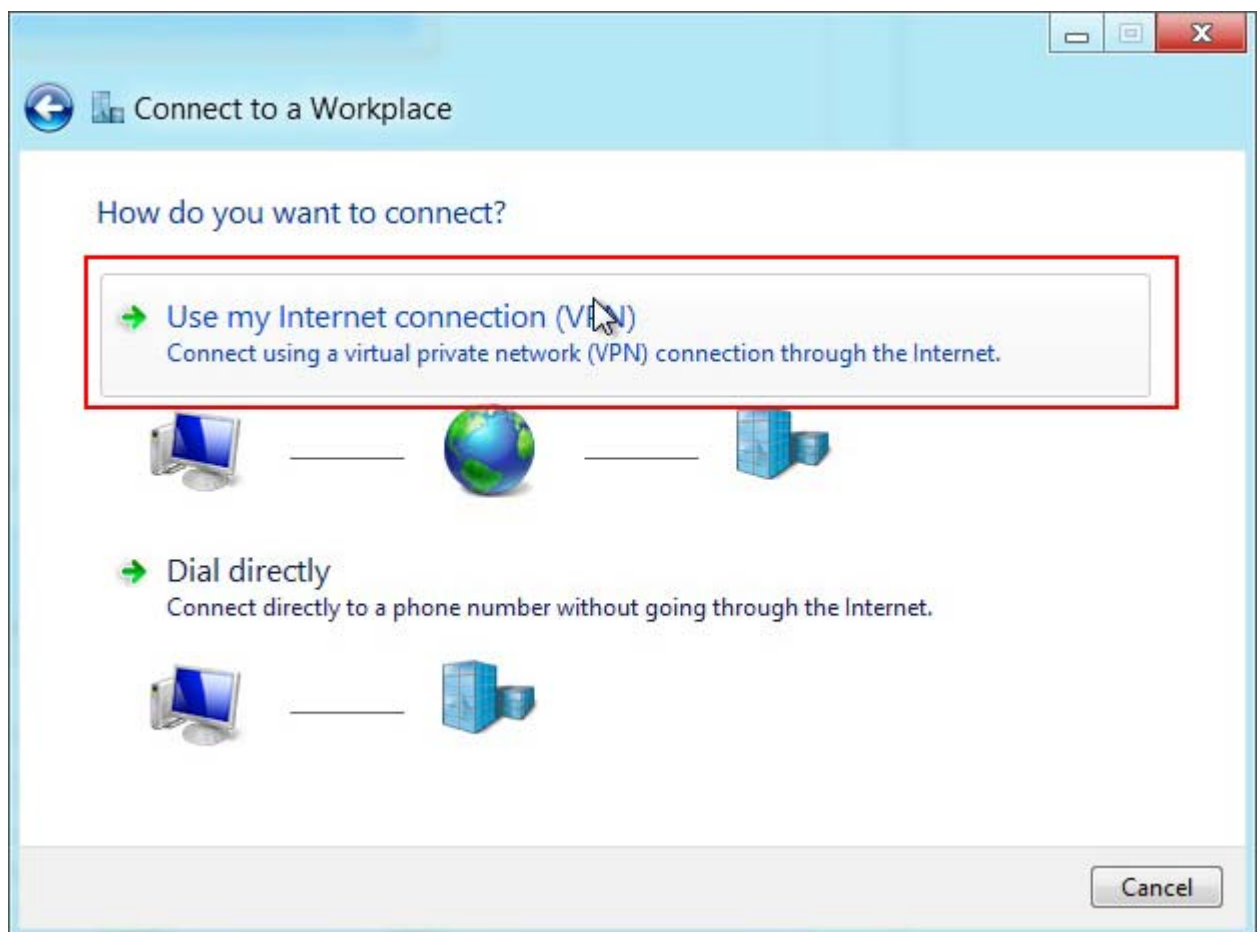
Connect to a Workplace

How do you want to connect?

Use my Internet connection (VPN)
Connect using a virtual private network (VPN) connection through the Internet.

Dial directly
Connect directly to a phone number without going through the Internet.

Cancel